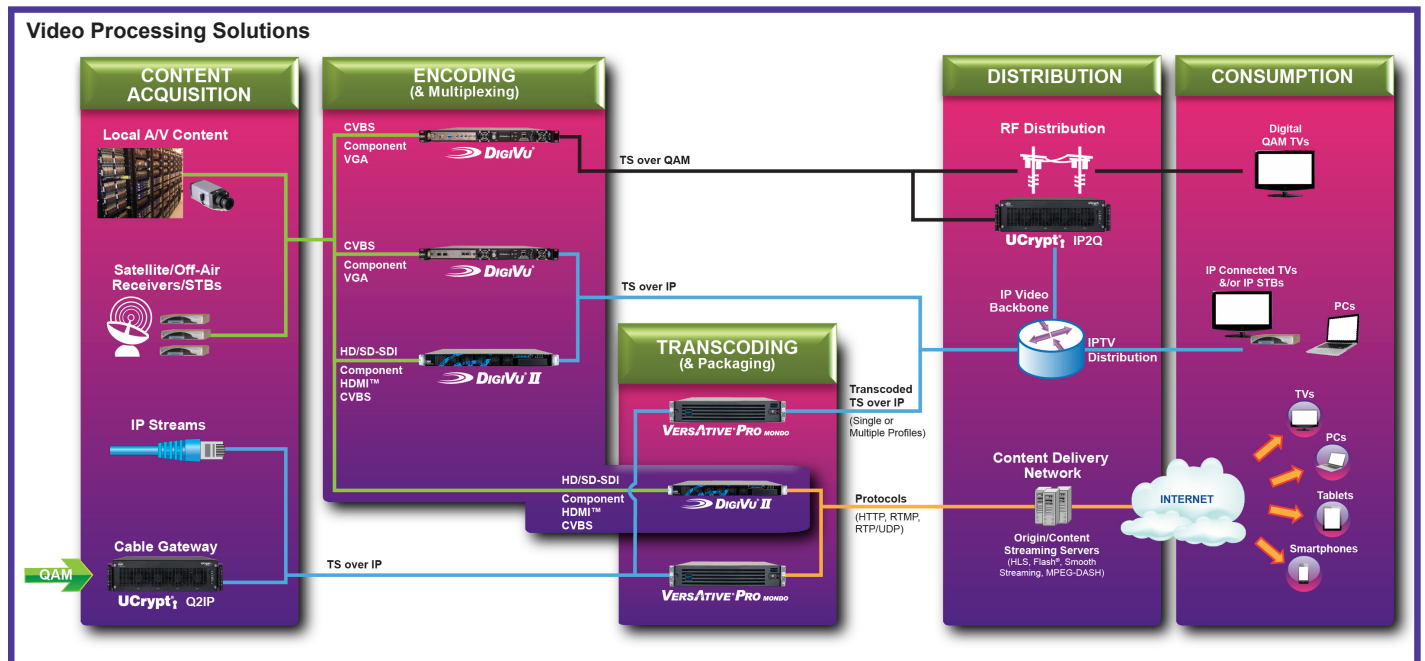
Video Processing Solutions

CONTENT ACQUISITION

Local A/V Content

Satellite/Off-Air Receivers/STBs

IP Streams

Cable Gateway

QAM

UCrypt Q2IP

ENCODING (& Multiplexing)

CVBS
Component
VGA
DigiVu

CVBS
Component
VGA
DigiVu

HD/SD-SDI
Component
HDMI™
CVBS
DigiVu II

TS over QAM

TS over IP

TS over IP

TRANSCODING (& Packaging)

VersAtive Pro mondo

Transcoded TS over IP
(Single or Multiple Profiles)

HD/SD-SDI
Component
HDMI™
CVBS
DigiVu II

Protocols
(HTTP, RTMP, RTP/UDP)

VersAtive Pro mondo

DISTRIBUTION

RF Distribution

UCrypt IP2Q

IP Video Backbone

IPTV Distribution

Content Delivery Network

INTERNET

Origin/Content Streaming Servers
(HLS, Flash®, Smooth Streaming, MPEG-DASH)

CONSUMPTION

Digital QAM TVs

IP Connected TVs &/or IP STBs

PCs

TVs

PCs

Tablets

Smartphones